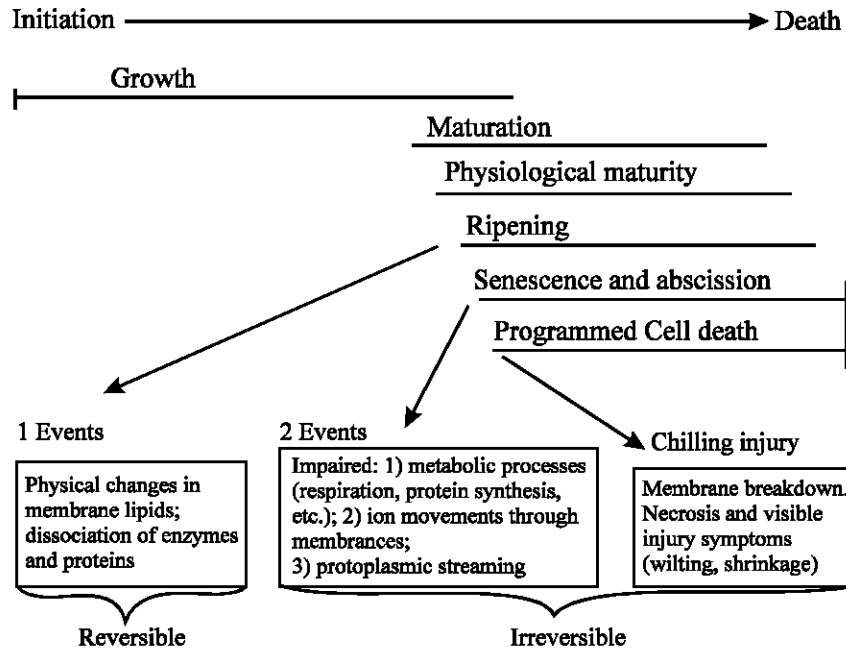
Initiation → Death

Growth

Maturation

Physiological maturity

Ripening

Senescence and abscission

Programmed Cell death

1 Events

Physical changes in membrane lipids; dissociation of enzymes and proteins

2 Events

Impaired: 1) metabolic processes (respiration, protein synthesis, etc.); 2) ion movements through membrances; 3) protoplasmic streaming

Chilling injury

Membrane breakdown. Necrosis and visible injury symptoms (wilting, shrinkage)

Reversible

Irreversible